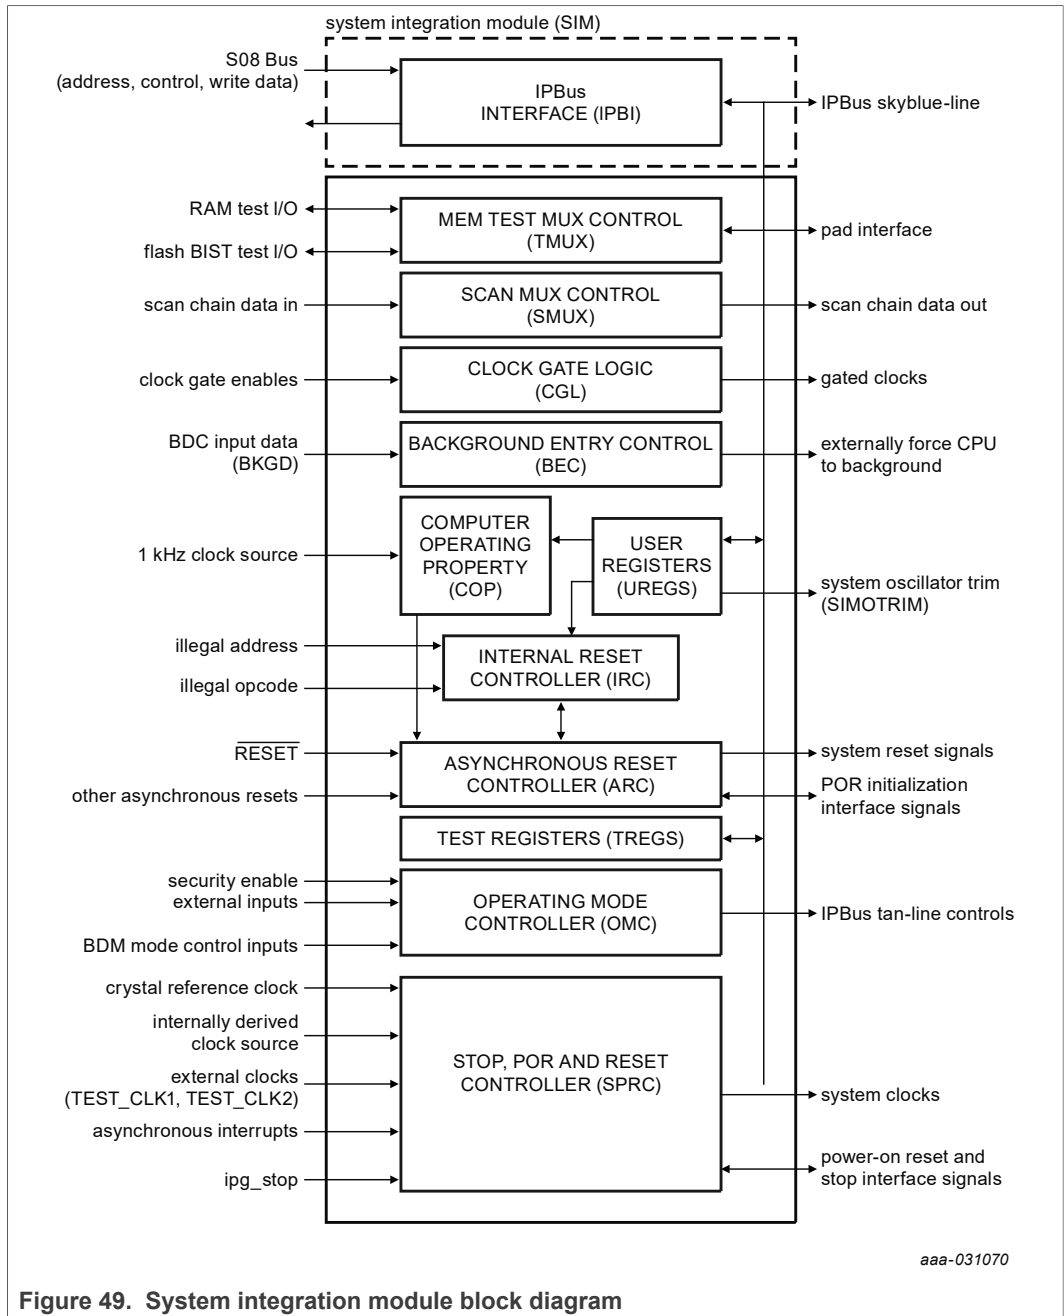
system integration module (SIM)

S08 Bus
(address, control, write data)

IPBus
INTERFACE (IPBI)

IPBus skyblue-line

RAM test I/O

flash BIST test I/O

MEM TEST MUX CONTROL
(TMUX)

pad interface

scan chain data in

SCAN MUX CONTROL
(SMUX)

scan chain data out

clock gate enables

CLOCK GATE LOGIC
(CGL)

gated clocks

BDC input data
(BKGD)

BACKGROUND ENTRY CONTROL
(BEC)

externally force CPU
to background

1 kHz clock source

COMPUTER
OPERATING
PROPERTY
(COP)

USER
REGISTERS
(UREGS)

system oscillator trim
(SIMOTRIM)

illegal address

illegal opcode

INTERNAL RESET
CONTROLLER (IRC)

$\overline{\text{RESET}}$

other asynchronous resets

ASYNCHRONOUS RESET
CONTROLLER (ARC)

system reset signals

POR initialization
interface signals

TEST REGISTERS (TREGS)

security enable
external inputs

BDM mode control inputs

OPERATING MODE
CONTROLLER (OMC)

IPBus tan-line controls

crystal reference clock

internally derived
clock source

external clocks
(TEST_CLK1, TEST_CLK2)

asynchronous interrupts

ipg_stop

STOP, POR AND RESET
CONTROLLER (SPRC)

system clocks

power-on reset and
stop interface signals

aaa-031070

Figure 49. System integration module block diagram